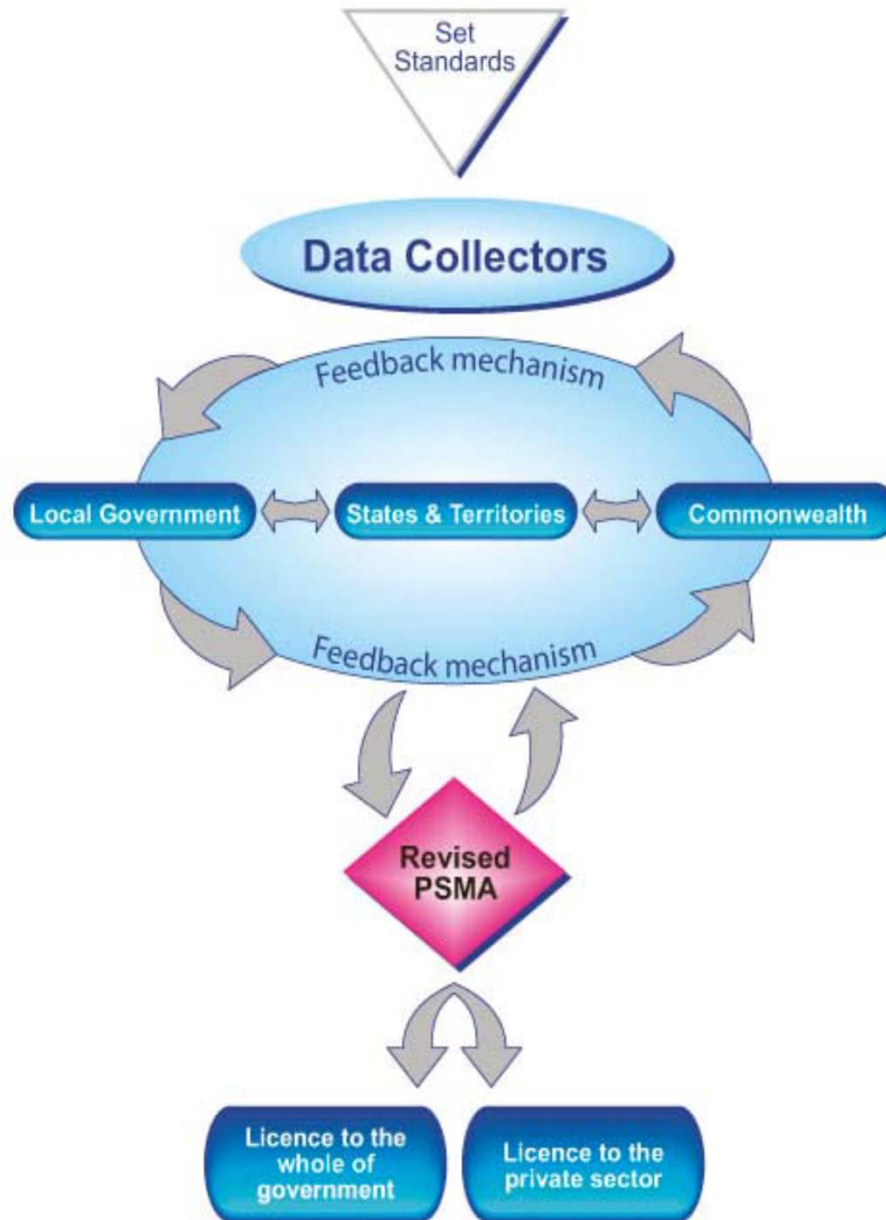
Set Standards

Data Collectors

Feedback mechanism

Local Government

States & Territories

Commonwealth

Feedback mechanism

Revised PSMA

Licence to the whole of government

Licence to the private sector